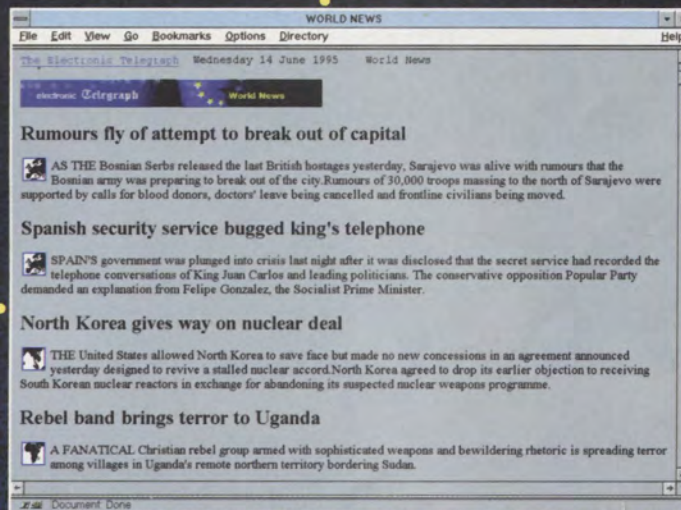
WORLD NEWS

File Edit View Go Bookmarks Options Directory Help

The Electronic Telegraph Wednesday 14 June 1995 World News

electronic Telegraph World News

Rumours fly of attempt to break out of capital

AS THE Bosnian Serbs released the last British hostages yesterday, Sarajevo was alive with rumours that the Bosnian army was preparing to break out of the city.Rumours of 30,000 troops massing to the north of Sarajevo were supported by calls for blood donors, doctors' leave being cancelled and frontline civilians being moved.

Spanish security service bugged king's telephone

SPAIN'S government was plunged into crisis last night after it was disclosed that the secret service had recorded the telephone conversations of King Juan Carlos and leading politicians. The conservative opposition Popular Party demanded an explanation from Felipe Gonzalez, the Socialist Prime Minister.

North Korea gives way on nuclear deal

THE United States allowed North Korea to save face but made no new concessions in an agreement announced yesterday designed to revive a stalled nuclear accord.North Korea agreed to drop its earlier objection to receiving South Korean nuclear reactors in exchange for abandoning its suspected nuclear weapons programme.

Rebel band brings terror to Uganda

A FANATICAL Christian rebel group armed with sophisticated weapons and bewildering rhetoric is spreading terror among villages in Uganda's remote northern territory bordering Sudan.

Document Done